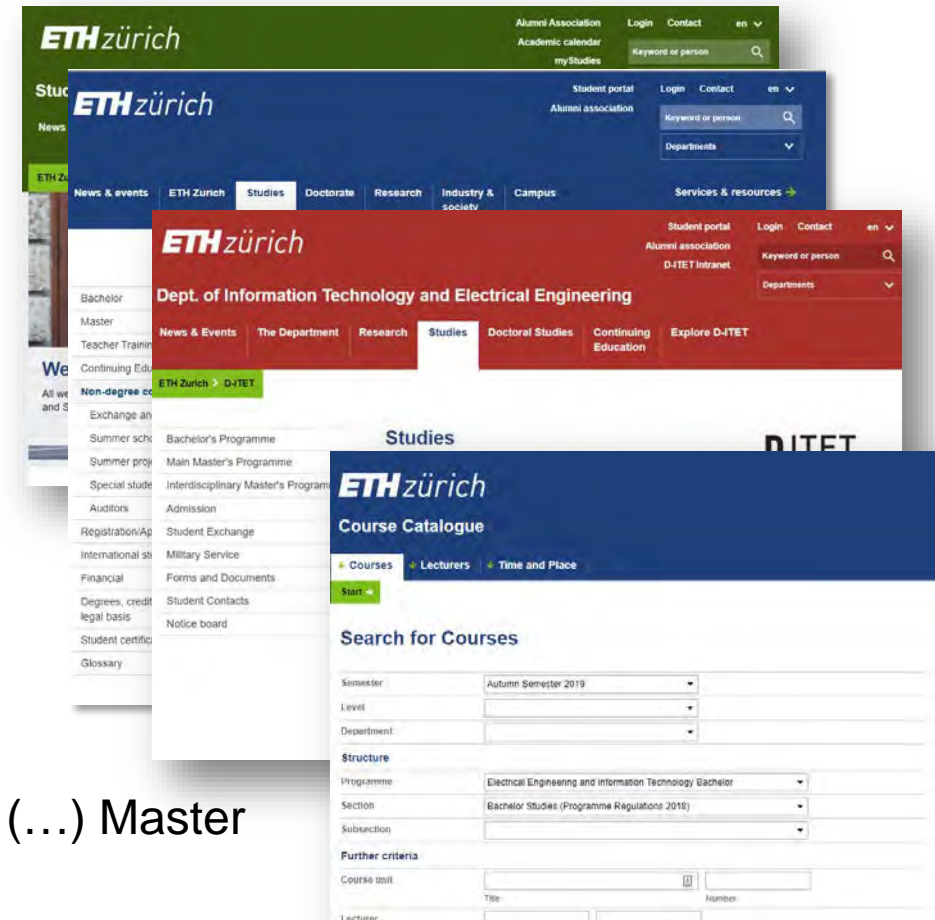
ETH zürich

Alumni Association
Academic calendar
myStudies
Login Contact en
Keyword or person

Stud
News

ETH Zu

ETH zürich

Student portal
Alumni association
Login Contact en
Keyword or person
Departments

News & events ETH Zurich Studies Doctorate Research Industry & society Campus
Services & resources

Bachelor
Master
Teacher Trainin
Continuing Edu
Non-degree co
Exchange an
Summer scho
Summer proj
Special stude
Auditors
Registration/Ap
International st
Financial
Degrees, credit legal basis
Student certific
Glossary

We
All we and S

ETH zürich

Student portal
Alumni association
D-ITET Intranet
Login Contact en
Keyword or person
Departments

Dept. of Information Technology and Electrical Engineering

News & Events The Department Research Studies Doctoral Studies Continuing Education Explore D-ITET

ETH Zurich > D-ITET

Bachelor's Programme
Main Master's Programme
Interdisciplinary Master's Programm
Admission
Student Exchange
Military Service
Forms and Documents
Student Contacts
Notice board

Studies

D-ITET

ETH zürich

Course Catalogue

Courses Lecturers Time and Place

Start

Search for Courses

| | |
|---|---|
| Semester | Autumn Semester 2019 |
| Level | |
| Department | |

Structure

| | |
|---|---|
| Programme | Electrical Engineering and Information Technology Bachelor |
| Section | Bachelor Studies (Programme Regulations 2018) |
| Subsection | |

Further criteria

| | | |
|---|---|---|
| Course unit | Title | Number |
| Lecturer | | |

(…) Master